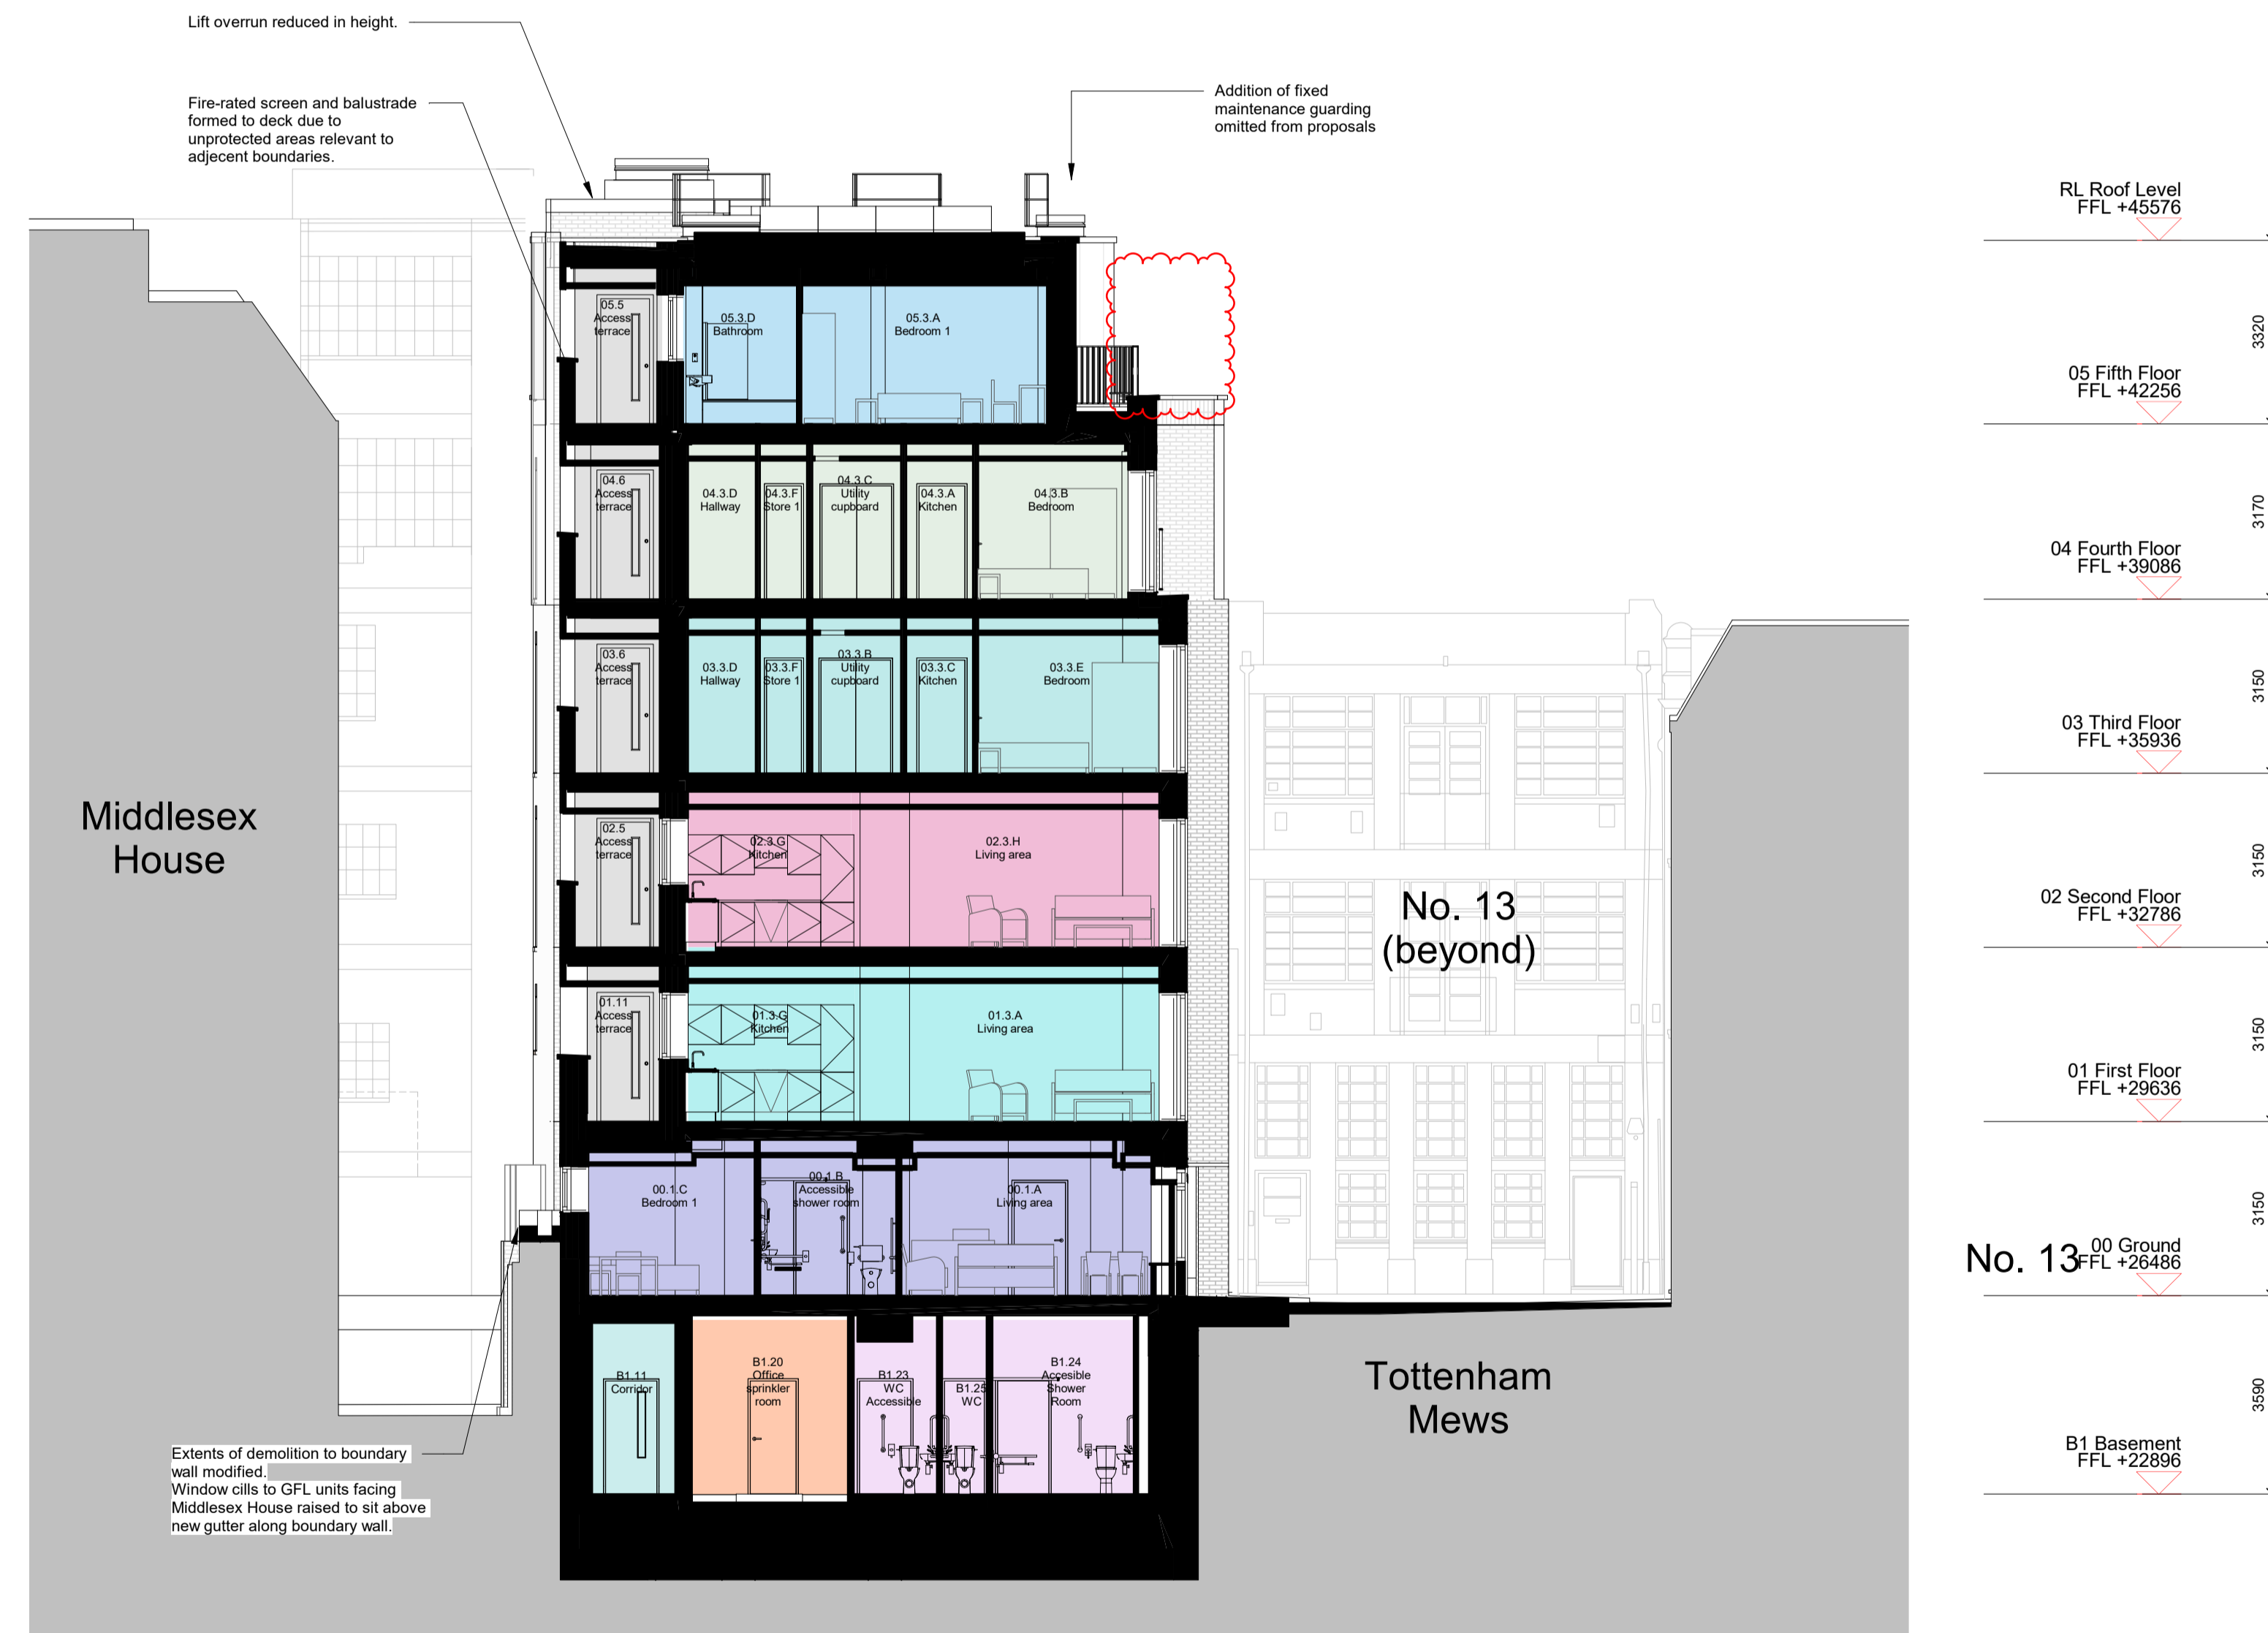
Lift overrun reduced in height.

Fire-rated screen and balustrade formed to deck due to unprotected areas relevant to adjecent boundaries.

Addition of fixed maintenance guarding omitted from proposals

RL Roof Level
FFL +45576

3320

05 Fifth Floor
FFL +42256

3170

04 Fourth Floor
FFL +39086

3150

03 Third Floor
FFL +35936

3150

02 Second Floor
FFL +32786

3150

01 First Floor
FFL +29636

3150

No. 13

00 Ground
FFL +26486

3590

B1 Basement
FFL +22896

05.5 Access terrace

05.3.D Bathroom

05.3.A Bedroom 1

04.6 Access terrace

04.3.D Hallway

04.3.F Store 1

04.3.C Utility cupboard

04.3.A Kitchen

04.3.B Bedroom

03.6 Access terrace

03.3.D Hallway

03.3.F Store 1

03.3.B Utility cupboard

03.3.C Kitchen

03.3.E Bedroom

02.5 Access terrace

02.3.G Kitchen

02.3.H Living area

01.11 Access terrace

01.3.G Kitchen

01.3.A Living area

00.1.C Bedroom 1

00.1.B Accessible shower room

00.1.A Living area

B1.11 Corridor

B1.20 Office sprinkler room

B1.23 WC Accessible

B1.25 WC

B1.24 Accesible Shower Room

Middlesex House

No. 13 (beyond)

Tottenham Mews

Extents of demolition to boundary wall modified.
Window cills to GFL units facing Middlesex House raised to sit above new gutter along boundary wall.